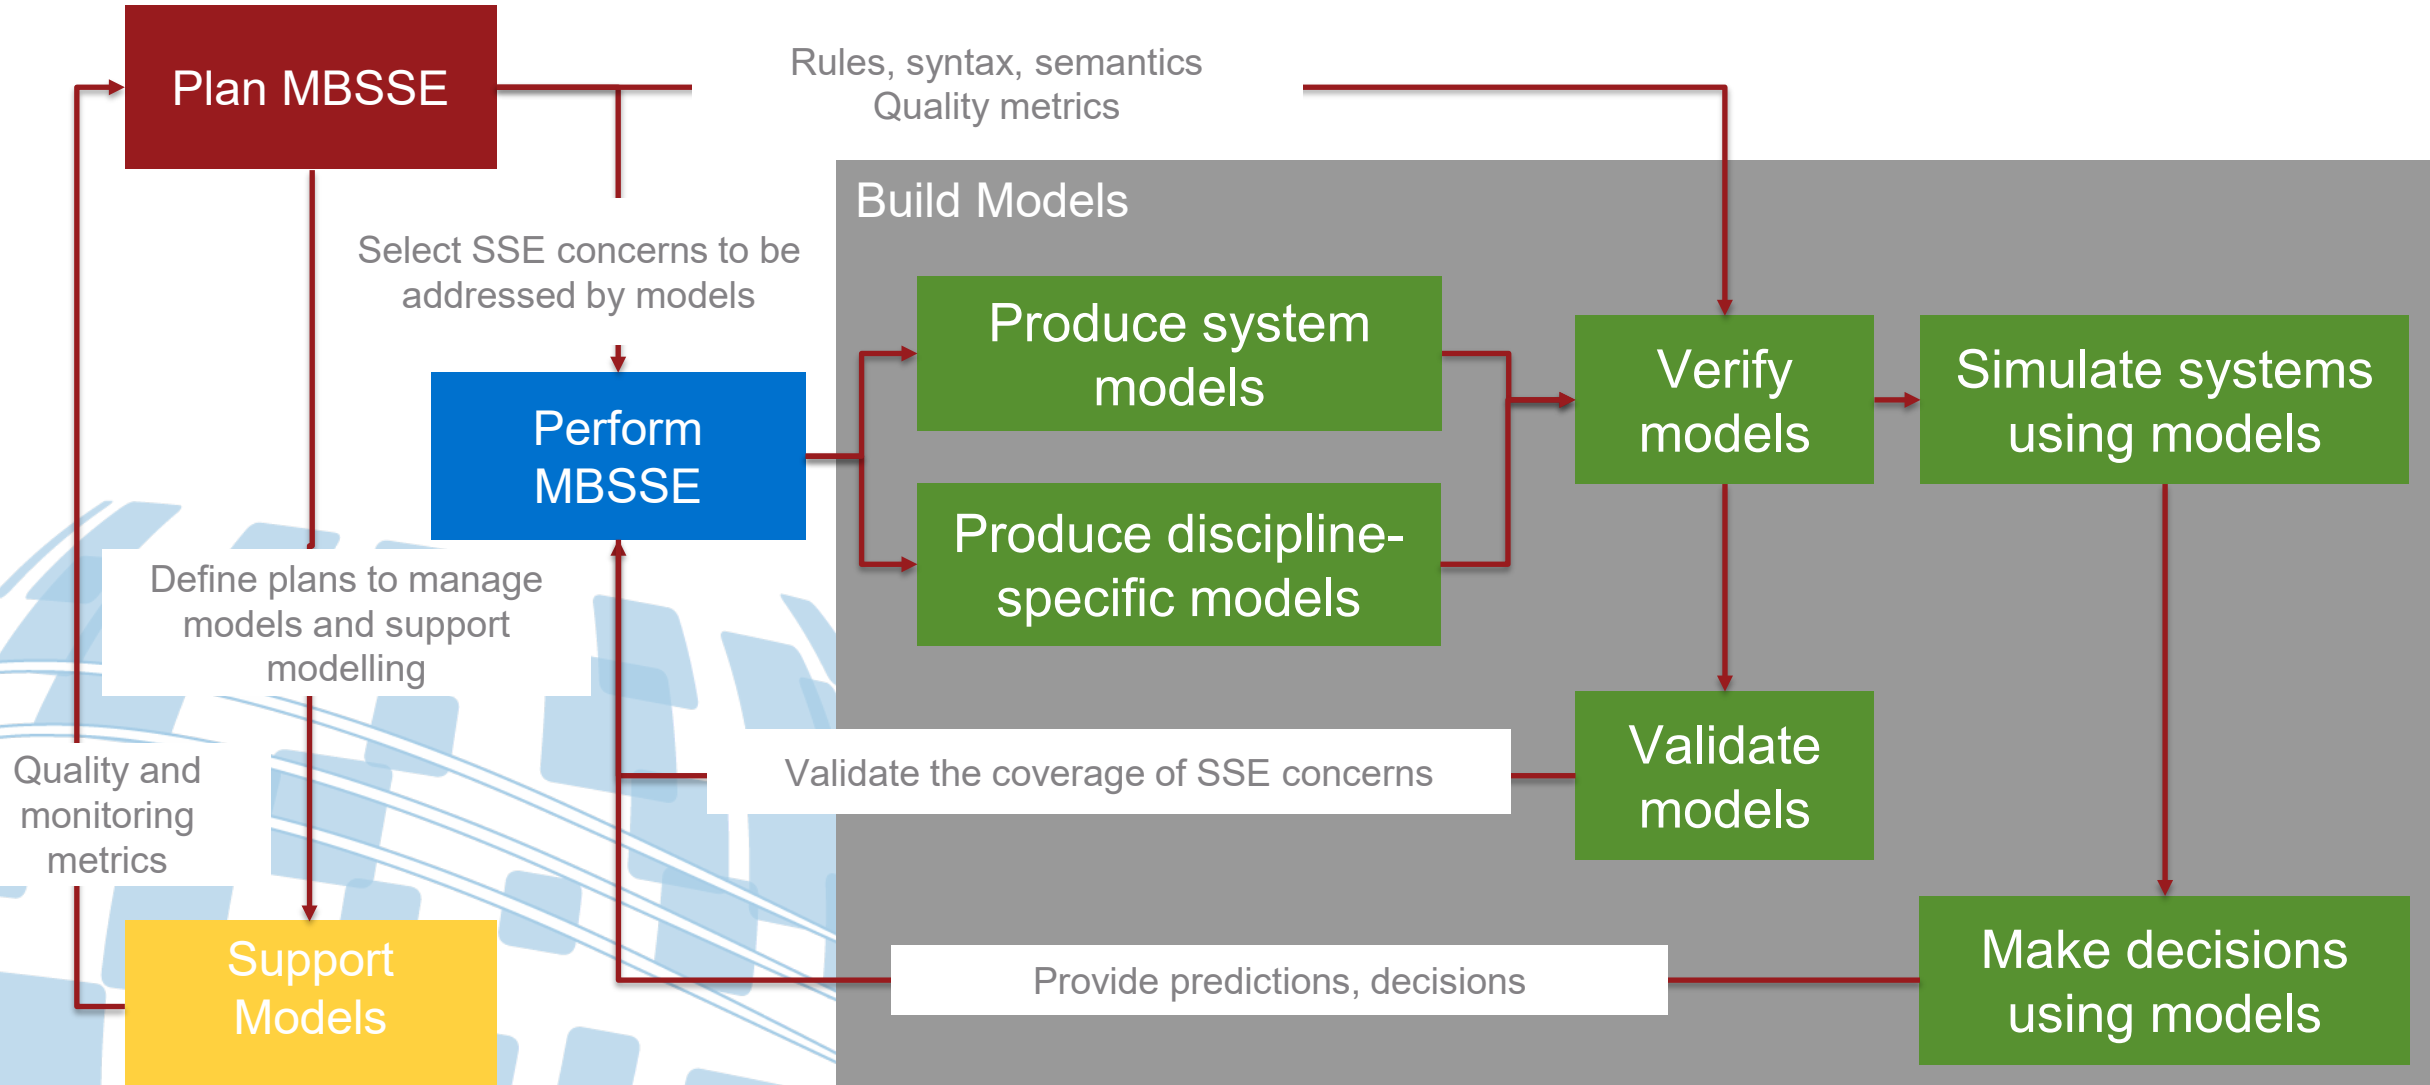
Plan MBSSE

Rules, syntax, semantics
Quality metrics

Build Models

Select SSE concerns to be addressed by models

Perform MBSSE

Produce system models

Produce discipline-specific models

Verify models

Simulate systems using models

Define plans to manage models and support modelling

Validate models

Validate the coverage of SSE concerns

Quality and monitoring metrics

Support Models

Provide predictions, decisions

Make decisions using models